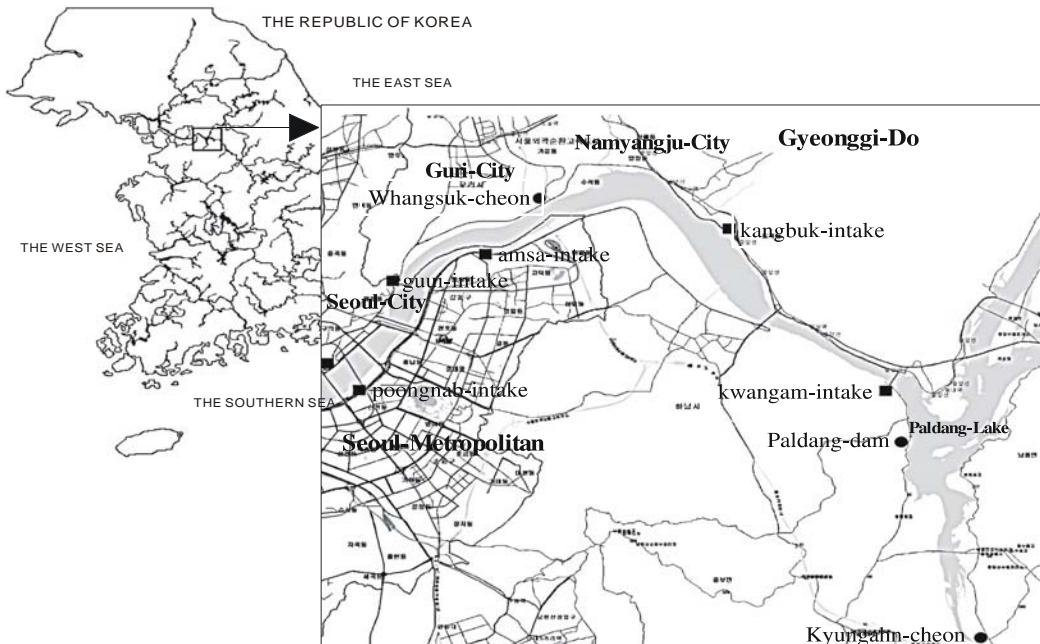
THE REPUBLIC OF KOREA

THE EAST SEA

THE WEST SEA

THE SOUTHERN SEA

Namyangju-City

Gyeonggi-Do

Guri-City

Whangsuk-cheon

kangbuk-intake

amsa-intake

guui-intake

Seoul-City

poongnab-intake

kwangam-intake

Seoul-Metropolitan

Paldang-dam

Paldang-Lake

Kyungahn-cheon